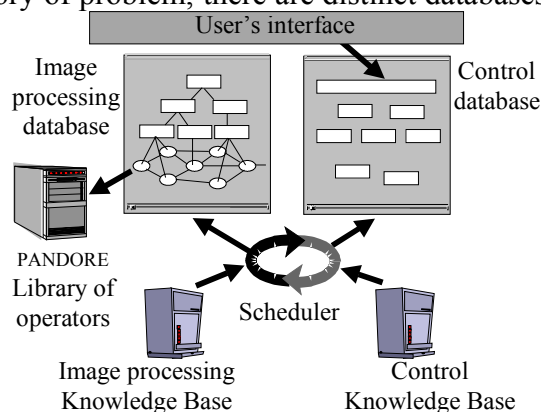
ory of problem, there are distinct databases

User's interface

Image processing database

Control database

PANDORE
Library of operators

Scheduler

Image processing Knowledge Base

Control Knowledge Base